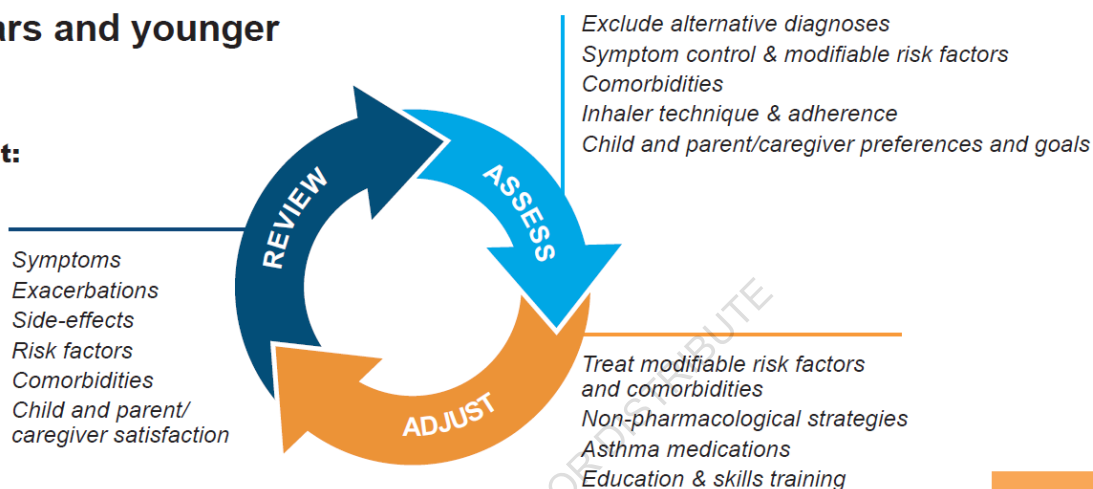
ars and younger

t:

Exclude alternative diagnoses
Symptom control & modifiable risk factors
Comorbidities
Inhaler technique & adherence
Child and parent/caregiver preferences and goals

REVIEW

ASSESS

ADJUST

Symptoms
Exacerbations
Side-effects
Risk factors
Comorbidities
Child and parent/caregiver satisfaction

Treat modifiable risk factors and comorbidities
Non-pharmacological strategies
Asthma medications
Education & skills training

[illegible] DISTRIBUTE